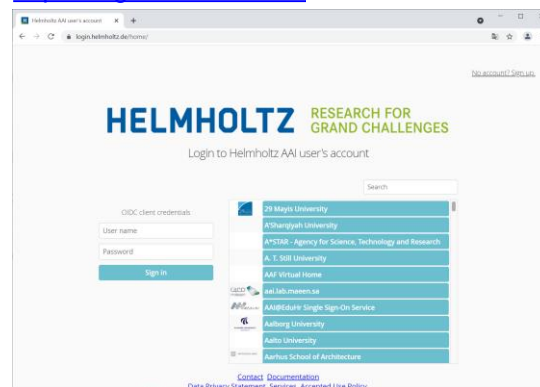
Helmholtz AAI user's account × +

login.helmholtz.de/home/

No account? Sign up.

HELMHOLTZ RESEARCH FOR GRAND CHALLENGES

Login to Helmholtz AAI user's account

Search

OIDC client credentials

User name

Password

Sign in

29 Mayis University
A'Sharqiyah University
A*STAR - Agency for Science, Technology and Research
A. T. Still University
AAF Virtual Home
aai.lab.maeen.sa
AAI@EduHr Single Sign-On Service
Aalborg University
Aalto University
Aarhus School of Architecture

Contact Documentation
Data Privacy Statement Services Accepted Use Policy